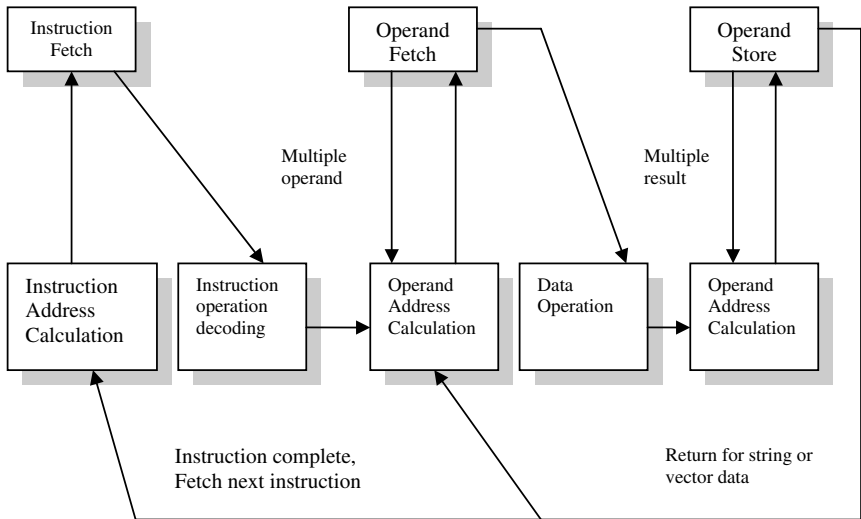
Instruction Fetch

Operand Fetch

Operand Store

Multiple operand

Multiple result

Instruction Address Calculation

Instruction operation decoding

Operand Address Calculation

Data Operation

Operand Address Calculation

Instruction complete, Fetch next instruction

Return for string or vector data